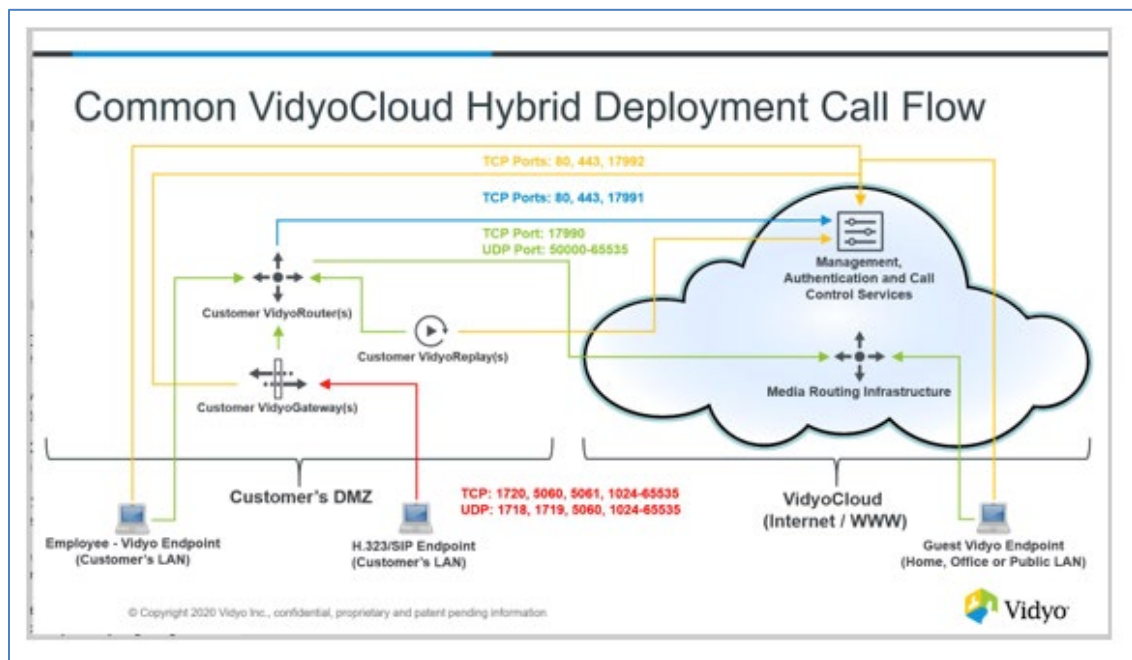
Common VidyoCloud Hybrid Deployment Call Flow

TCP Ports: 80, 443, 17992

TCP Ports: 80, 443, 17991

TCP Port: 17990
UDP Port: 50000-65535

Management, Authentication and Call Control Services

Customer VidyoRouter(s)

Customer VidyoReplay(s)

Media Routing Infrastructure

Customer VidyoGateway(s)

Customer's DMZ

TCP: 1720, 5060, 5061, 1024-65535
UDP: 1718, 1719, 5060, 1024-65535

VidyoCloud
(Internet / WWW)

Employee - Vidyo Endpoint
(Customer's LAN)

H.323/SIP Endpoint
(Customer's LAN)

Guest Vidyo Endpoint
(Home, Office or Public LAN)

© Copyright 2020 Vidyo Inc., confidential, proprietary and patent pending information.

Vidyo